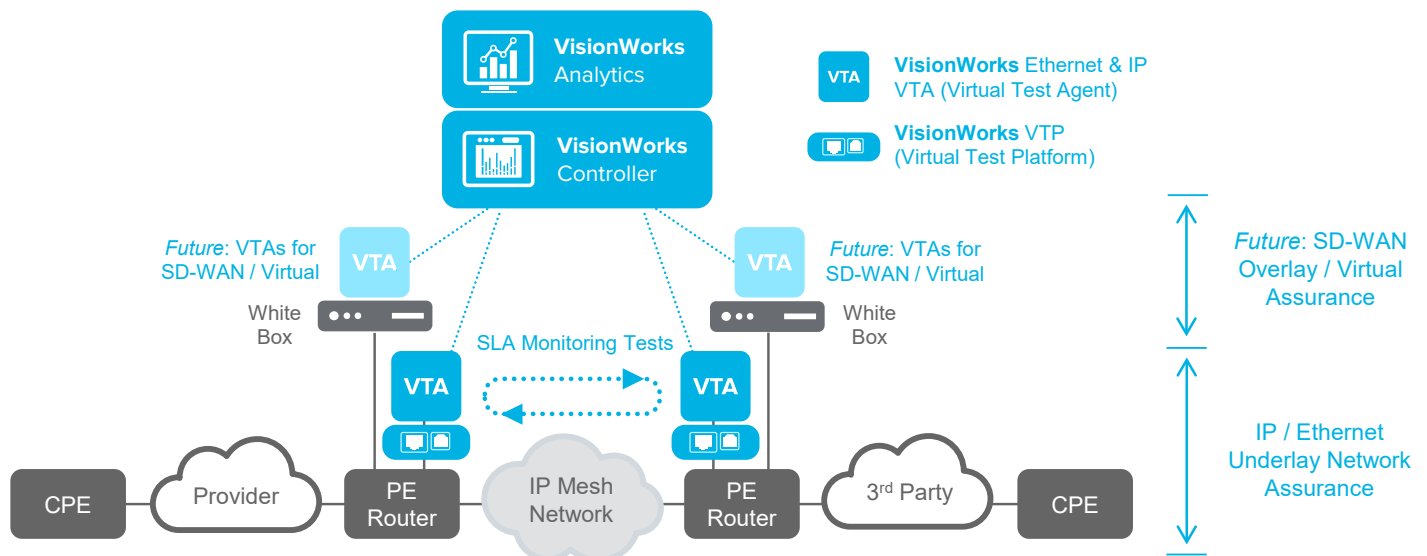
VisionWorks Analytics

VisionWorks Controller

VTA VisionWorks Ethernet & IP VTA (Virtual Test Agent)

VisionWorks VTP (Virtual Test Platform)

*Future*: VTAs for SD-WAN / Virtual

VTA

White Box

*Future*: VTAs for SD-WAN / Virtual

VTA

White Box

*Future*: SD-WAN Overlay / Virtual Assurance

SLA Monitoring Tests

VTA

VTA

IP / Ethernet Underlay Network Assurance

CPE

Provider

PE Router

IP Mesh Network

PE Router

3$^{rd}$ Party

CPE